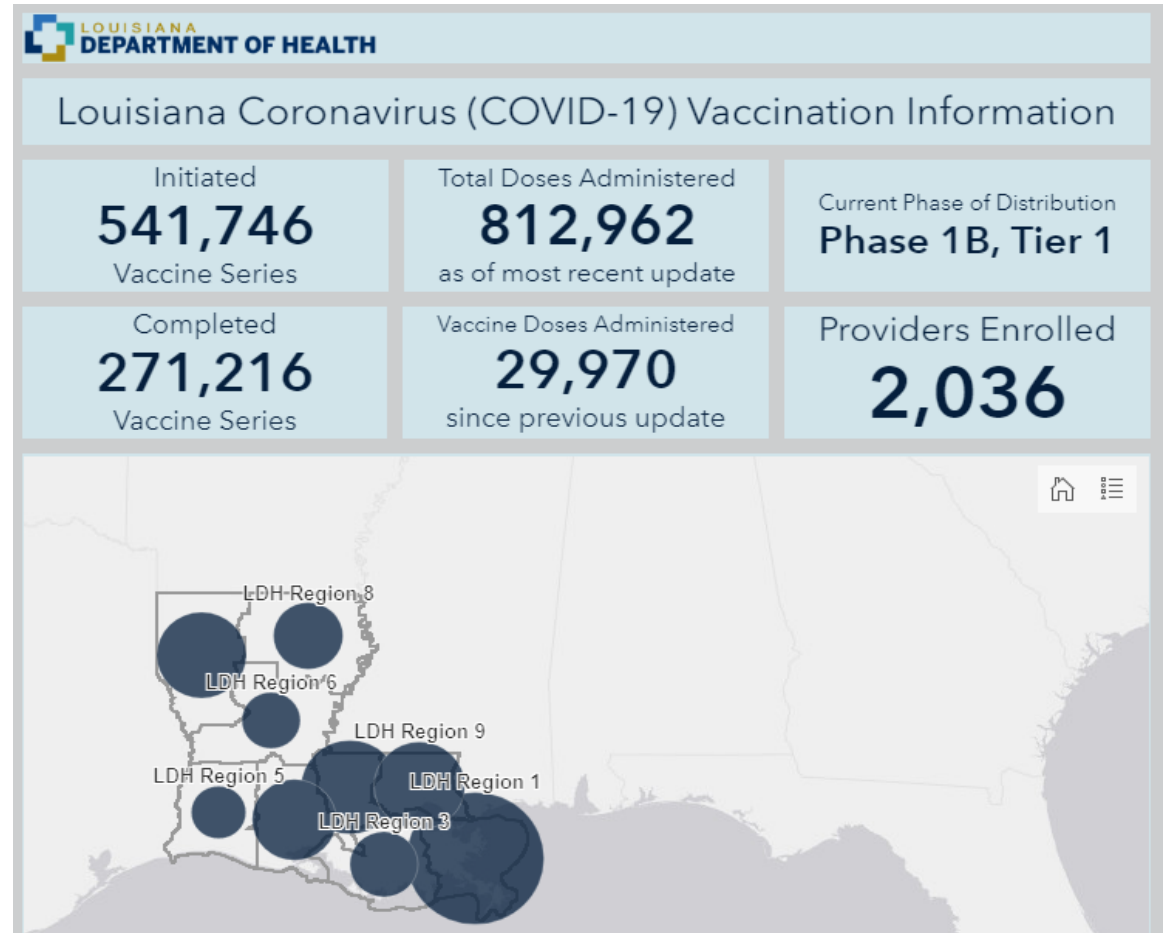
LOUISIANA
DEPARTMENT OF HEALTH

Louisiana Coronavirus (COVID-19) Vaccination Information

Initiated
541,746
Vaccine Series

Total Doses Administered
812,962
as of most recent update

Current Phase of Distribution
Phase 1B, Tier 1

Completed
271,216
Vaccine Series

Vaccine Doses Administered
29,970
since previous update

Providers Enrolled
2,036

LDH Region 8
LDH Region 6
LDH Region 9
LDH Region 5
LDH Region 1
LDH Region 3